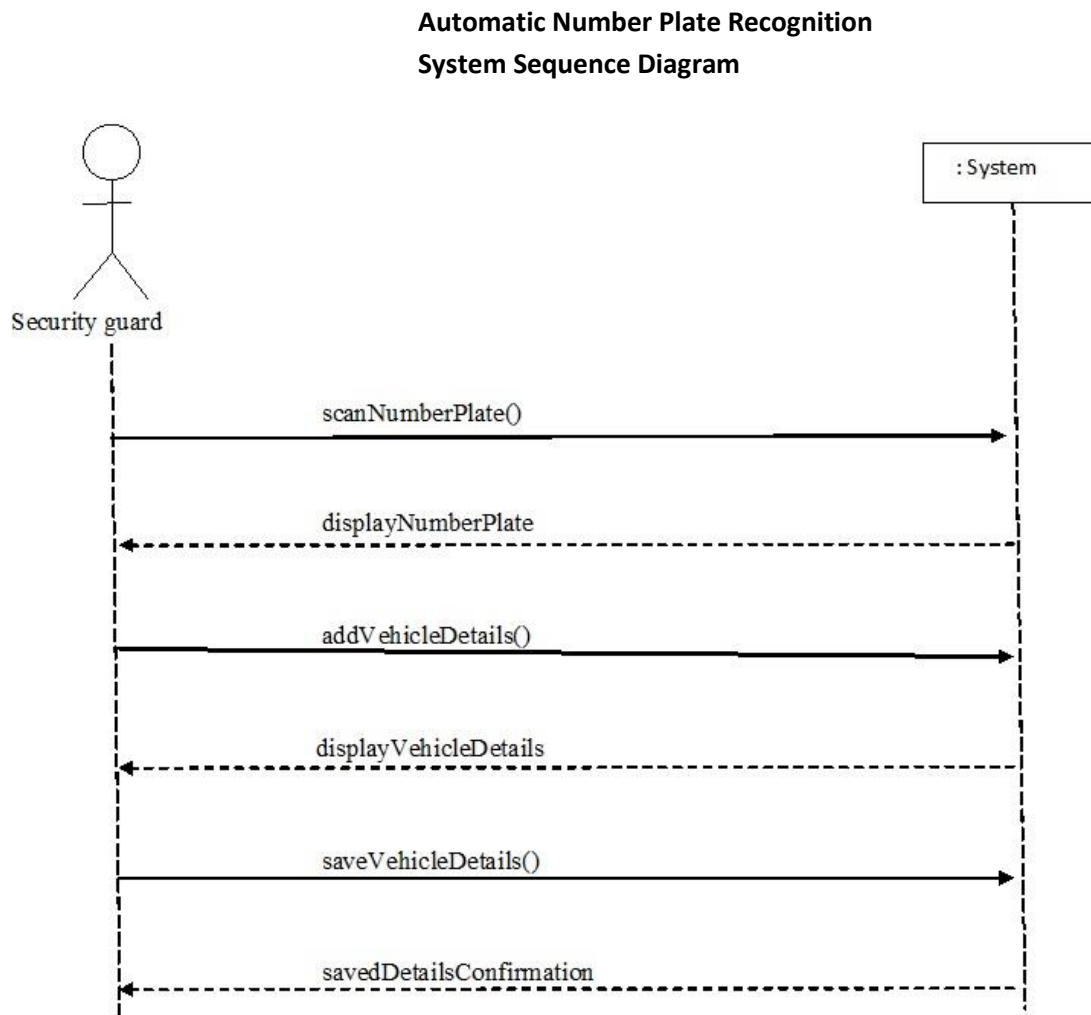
Automatic Number Plate Recognition
System Sequence Diagram

: System

Security guard

scanNumberPlate()

displayNumberPlate

addVehicleDetails()

displayVehicleDetails

saveVehicleDetails()

savedDetailsConfirmation